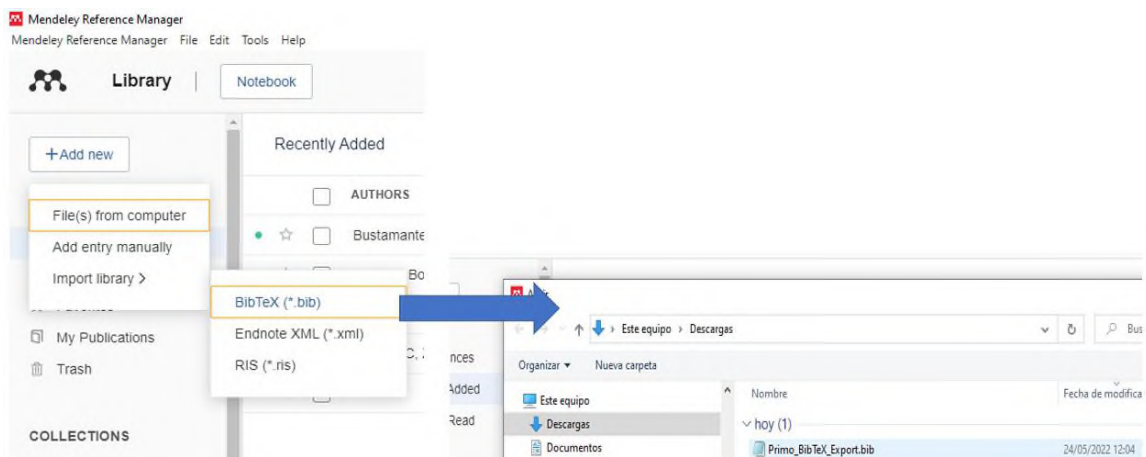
Mendeley Reference Manager
Mendeley Reference Manager File Edit Tools Help
Library
Notebook
+Add new
Recently Added
AUTHORS
File(s) from computer
Add entry manually
Import library >
Bustamante
Bo
BibTeX (*.bib)
Endnote XML (*.xml)
RIS (*.ris)
My Publications
Trash
COLLECTIONS
nces
Added
Read
Este equipo › Descargas
Bus
Organizar ▾
Nueva carpeta
Este equipo
Descargas
Documentos
Nombre
Fecha de modifica
hoy (1)
Primo_BibTeX_Export.bib
24/05/2022 12:04